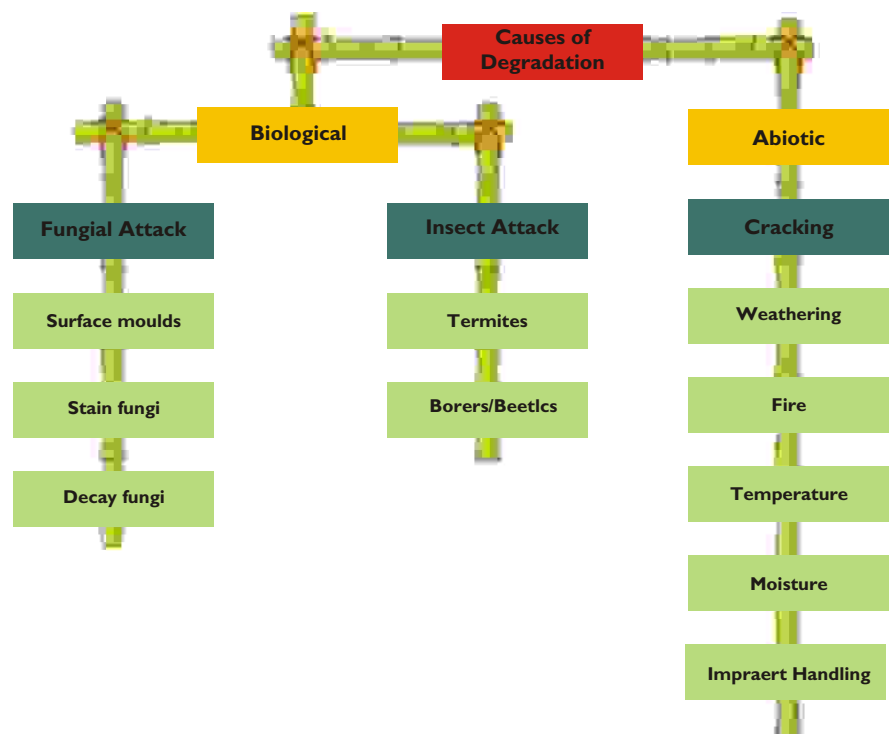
Causes of Degradation

Biological

Abiotic

Fungial Attack

Insect Attack

Cracking

Surface moulds

Stain fungi

Decay fungi

Termites

Borers/Beetlcs

Weathering

Fire

Temperature

Moisture

Impraert Handling